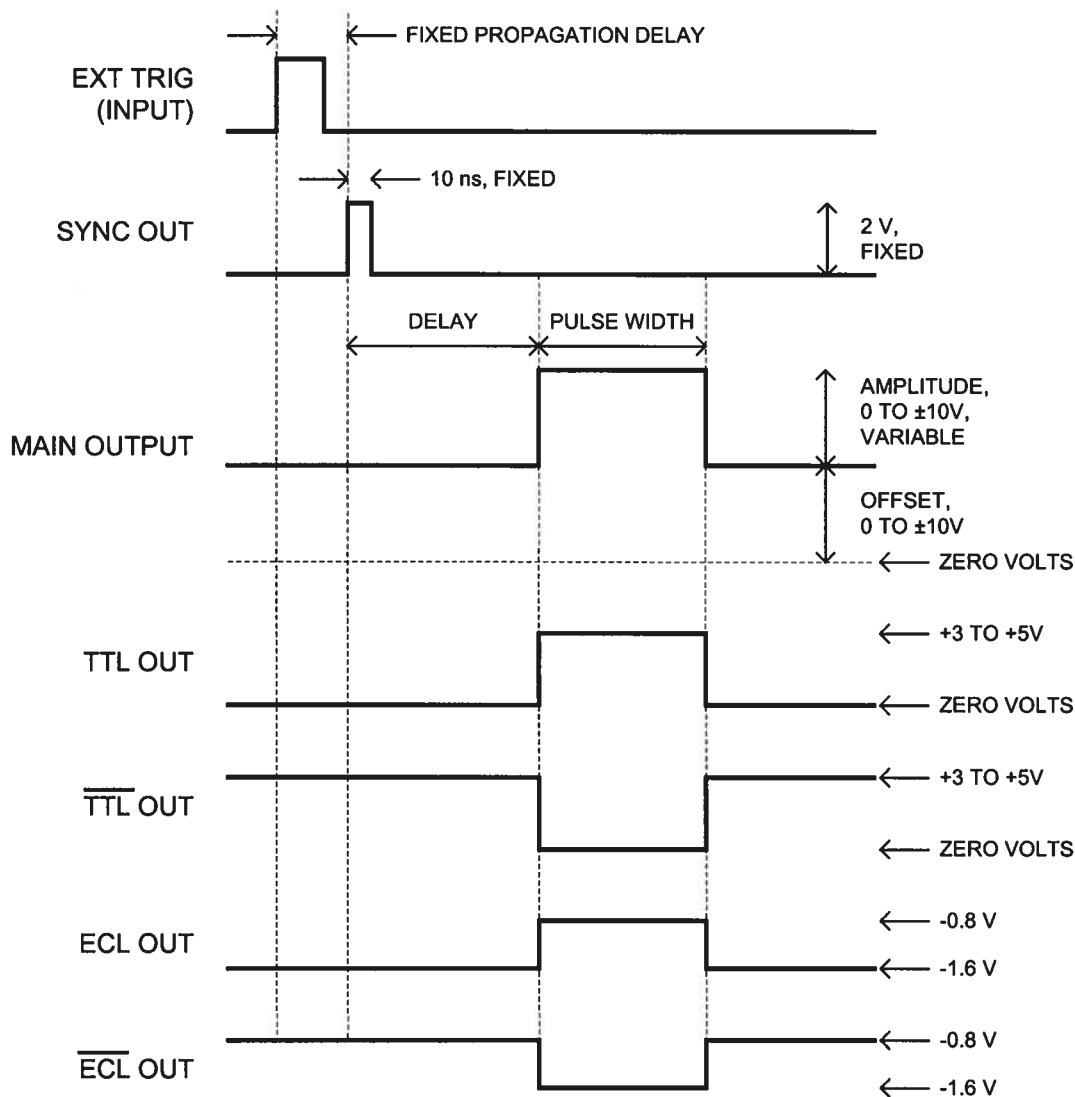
FIXED PROPAGATION DELAY

EXT TRIG (INPUT)

10 ns, FIXED

SYNC OUT

2 V, FIXED

DELAY

PULSE WIDTH

MAIN OUTPUT

AMPLITUDE, 0 TO ±10V, VARIABLE

OFFSET, 0 TO ±10V

ZERO VOLTS

TTL OUT

+3 TO +5V

ZERO VOLTS

$\overline{\text{TTL}}$ OUT

+3 TO +5V

ZERO VOLTS

ECL OUT

-0.8 V

-1.6 V

$\overline{\text{ECL}}$ OUT

-0.8 V

-1.6 V